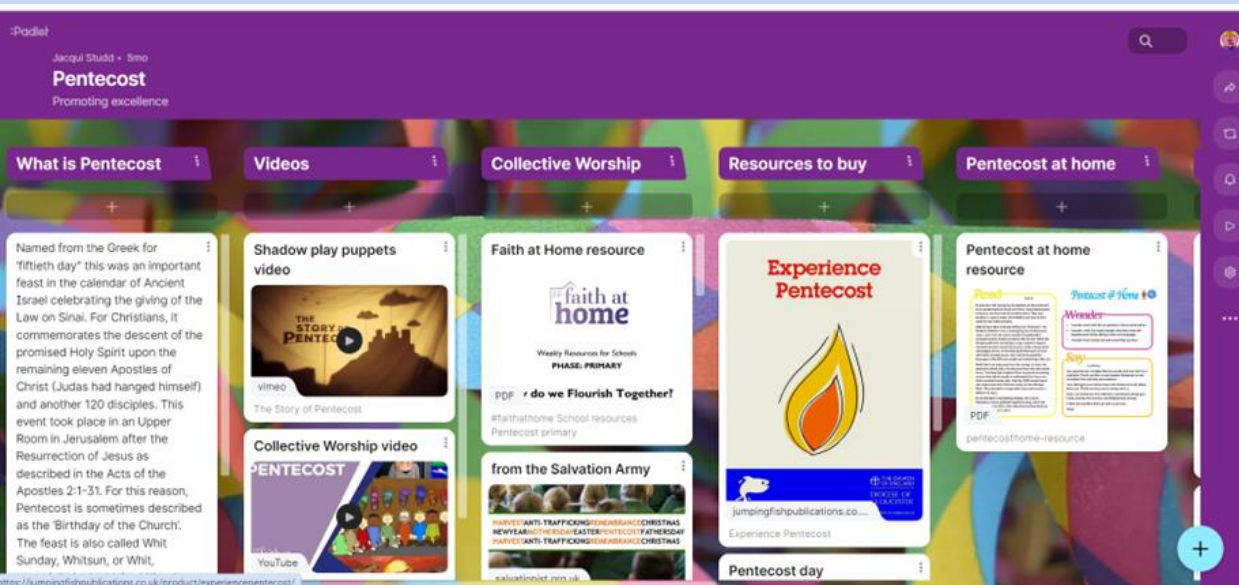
:Padlet

Jacqui Studd • 5mo

Pentecost

Promoting excellence

What is Pentecost

Named from the Greek for 'fiftieth day' this was an important feast in the calendar of Ancient Israel celebrating the giving of the Law on Sinai. For Christians, it commemorates the descent of the promised Holy Spirit upon the remaining eleven Apostles of Christ (Judas had hanged himself) and another 120 disciples. This event took place in an Upper Room in Jerusalem after the Resurrection of Jesus as described in the Acts of the Apostles 2:1-31. For this reason, Pentecost is sometimes described as the 'Birthday of the Church'. The feast is also called Whit Sunday, Whitsun, or Whit,

Videos

Shadow play puppets video

THE STORY OF PENTECOST

vimeo

The Story of Pentecost

Collective Worship video

PENTECOST

YouTube

Collective Worship

Faith at Home resource

faith at home

Weekly Resources for Schools

PHASE: PRIMARY

PDF

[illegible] do we Flourish Together?

#faithathome School resources

Pentecost primary

from the Salvation Army

HARVEST ANTI-TRAFFICKING REMEMBRANCE CHRISTMAS

NEW YEAR MOTHERS DAY EASTER PENTECOST FATHERS DAY

HARVEST ANTI-TRAFFICKING REMEMBRANCE CHRISTMAS

salvationist.org.uk

Resources to buy

Experience Pentecost

THE CHURCH OF ENGLAND DIOCESE OF GLOUCESTER

jumpingfishpublications.co...

Experience Pentecost

Pentecost day

Pentecost at home

Pentecost at home resource

Read

Pentecost @ Home

Wonder

Say

PDF

pentecosthome-resource

https://jumpingfishpublications.co.uk/product/experiencepentecost/